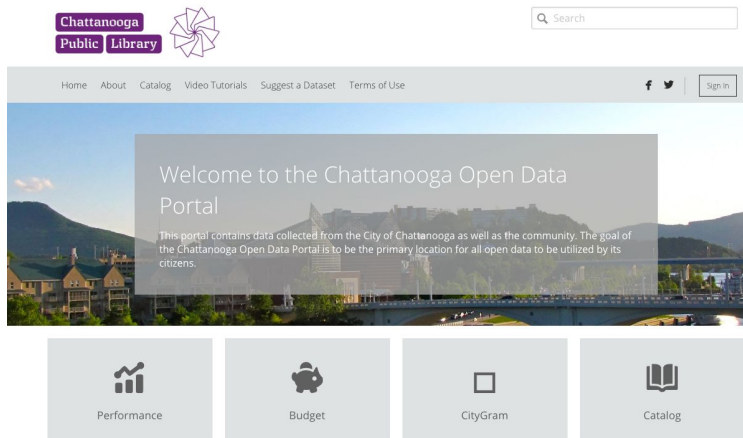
Chattanooga
Public Library

Search

Home About Catalog Video Tutorials Suggest a Dataset Terms of Use

f

Sign In

Welcome to the Chattanooga Open Data Portal

This portal contains data collected from the City of Chattanooga as well as the community. The goal of the Chattanooga Open Data Portal is to be the primary location for all open data to be utilized by its citizens.

Performance

Budget

CityGram

Catalog